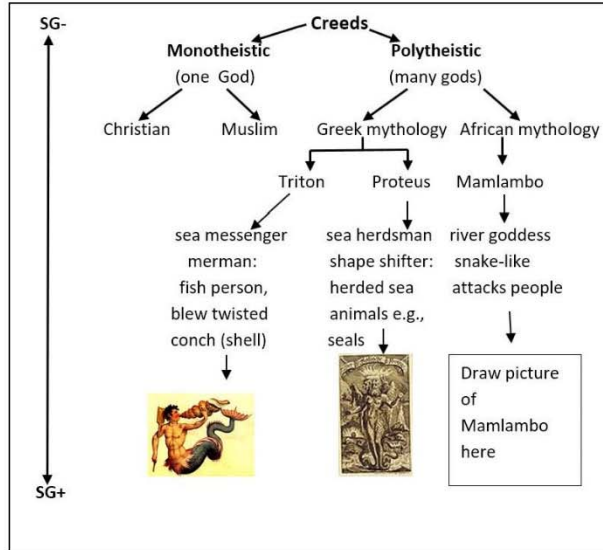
SG-

Creeds

Monotheistic (one God)

Polytheistic (many gods)

Christian

Muslim

Greek mythology

African mythology

Triton

Proteus

Mamlambo

sea messenger merman: fish person, blew twisted conch (shell)

sea herdsman shape shifter: herded sea animals e.g., seals

river goddess snake-like attacks people

Draw picture of Mamlambo here

SG+